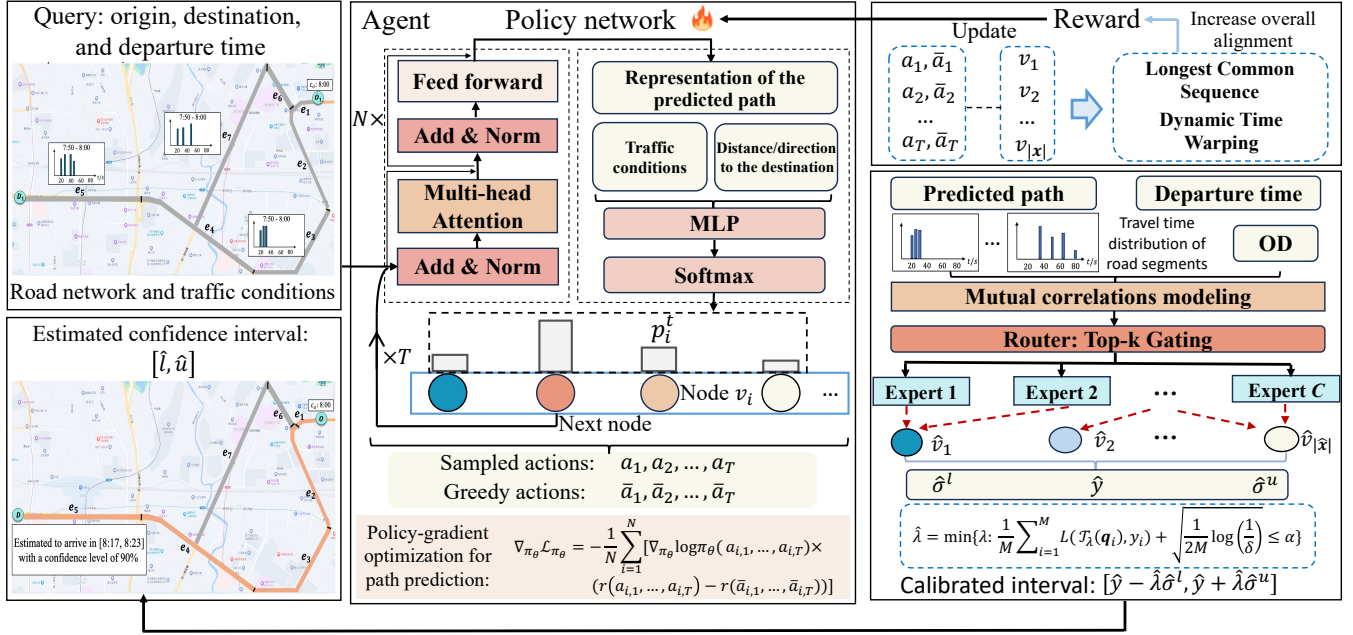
Query: origin, destination, and departure time

$t_0$: 8:00

$e_6$ $O$ $e_1$ $e_7$ $e_2$ 7:50 - 8:00 20 40 60 80 t/s 7:50 - 8:00 20 40 60 80 t/s $D$ $e_5$ $e_4$ $e_3$ 7:50 - 8:00 20 40 60 80

Road network and traffic conditions

Estimated confidence interval: $[\hat{l}, \hat{u}]$

$t_0$: 8:00

$e_6$ $O$ $e_7$ $e_2$ $D$ $e_5$ $e_4$ $e_3$

Estimated to arrive in [8:17, 8:23] with a confidence level of 90%

Agent Policy network

$N\times$

Feed forward

Add & Norm

Multi-head Attention

Add & Norm

Representation of the predicted path

Traffic conditions

Distance/direction to the destination

MLP

Softmax

$p_i^t$

$\times T$

Node $v_i$ ···

Next node

Sampled actions: $a_1, a_2, \dots, a_T$

Greedy actions: $\bar{a}_1, \bar{a}_2, \dots, \bar{a}_T$

Policy-gradient optimization for path prediction: $\nabla_{\pi_\theta}\mathcal{L}_{\pi_\theta} = -\frac{1}{N}\sum_{i=1}^{N}[\nabla_{\pi_\theta}\log\pi_\theta(a_{i,1},\dots,a_{i,T})\times (r(a_{i,1},\dots,a_{i,T}) - r(\bar{a}_{i,1},\dots,\bar{a}_{i,T}))]$

Reward

Increase overall alignment

Update

$a_1, \bar{a}_1$
$a_2, \bar{a}_2$
...
$a_T, \bar{a}_T$

$v_1$
$v_2$
...
$v_{|\boldsymbol{x}|}$

Longest Common Sequence

Dynamic Time Warping

Predicted path

Departure time

20 40 60 80 t/s ··· 20 40 60 80 t/s

Travel time distribution of road segments

OD

Mutual correlations modeling

Router: Top-k Gating

Expert 1

Expert 2

···

Expert $C$

$\hat{v}_1$ $\hat{v}_2$ ··· $\hat{v}_{|\hat{\boldsymbol{x}}|}$

$\hat{\sigma}^l$ $\hat{y}$ $\hat{\sigma}^u$

$\hat{\lambda} = \min\{\lambda: \frac{1}{M}\sum_{i=1}^{M} L(\mathcal{T}_\lambda(\boldsymbol{q}_i), y_i) + \sqrt{\frac{1}{2M}\log\left(\frac{1}{\delta}\right)} \le \alpha\}$

Calibrated interval: $[\hat{y} - \hat{\lambda}\hat{\sigma}^l, \hat{y} + \hat{\lambda}\hat{\sigma}^u]$